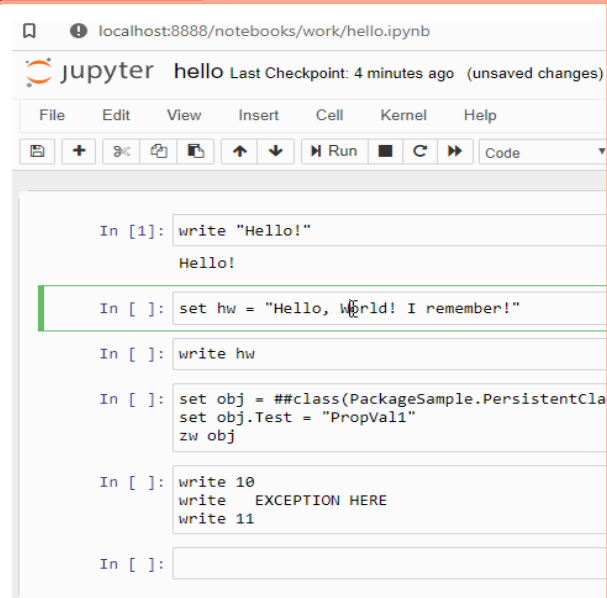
localhost:8888/notebooks/work/hello.ipynb

jupyter hello Last Checkpoint: 4 minutes ago (unsaved changes)

File Edit View Insert Cell Kernel Help

Run Code

In [1]: write "Hello!"

Hello!

In [ ]: set hw = "Hello, World! I remember!"

In [ ]: write hw

In [ ]: set obj = ##class(PackageSample.PersistentCla
set obj.Test = "PropVal1"
zw obj

In [ ]: write 10
write   EXCEPTION HERE
write 11

In [ ]: